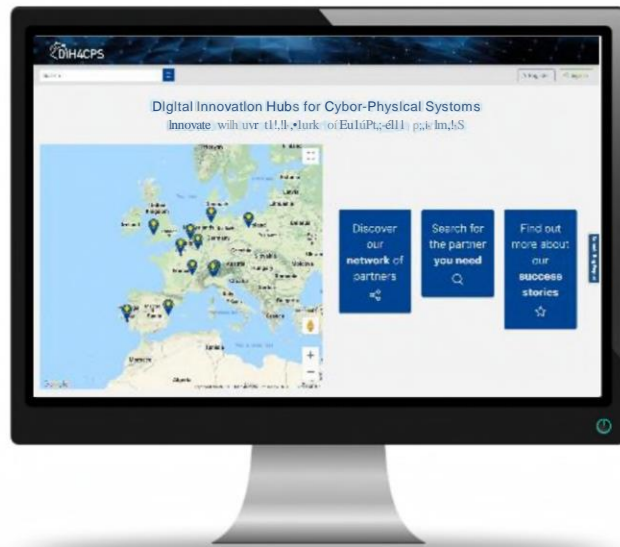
DIH4CPS

Digital Innovation Hubs for Cyber-Physical Systems

Innovate with our network of European partners

Discover our network of partners

Search for the partner you need

Find out more about our success stories

Google

+

−